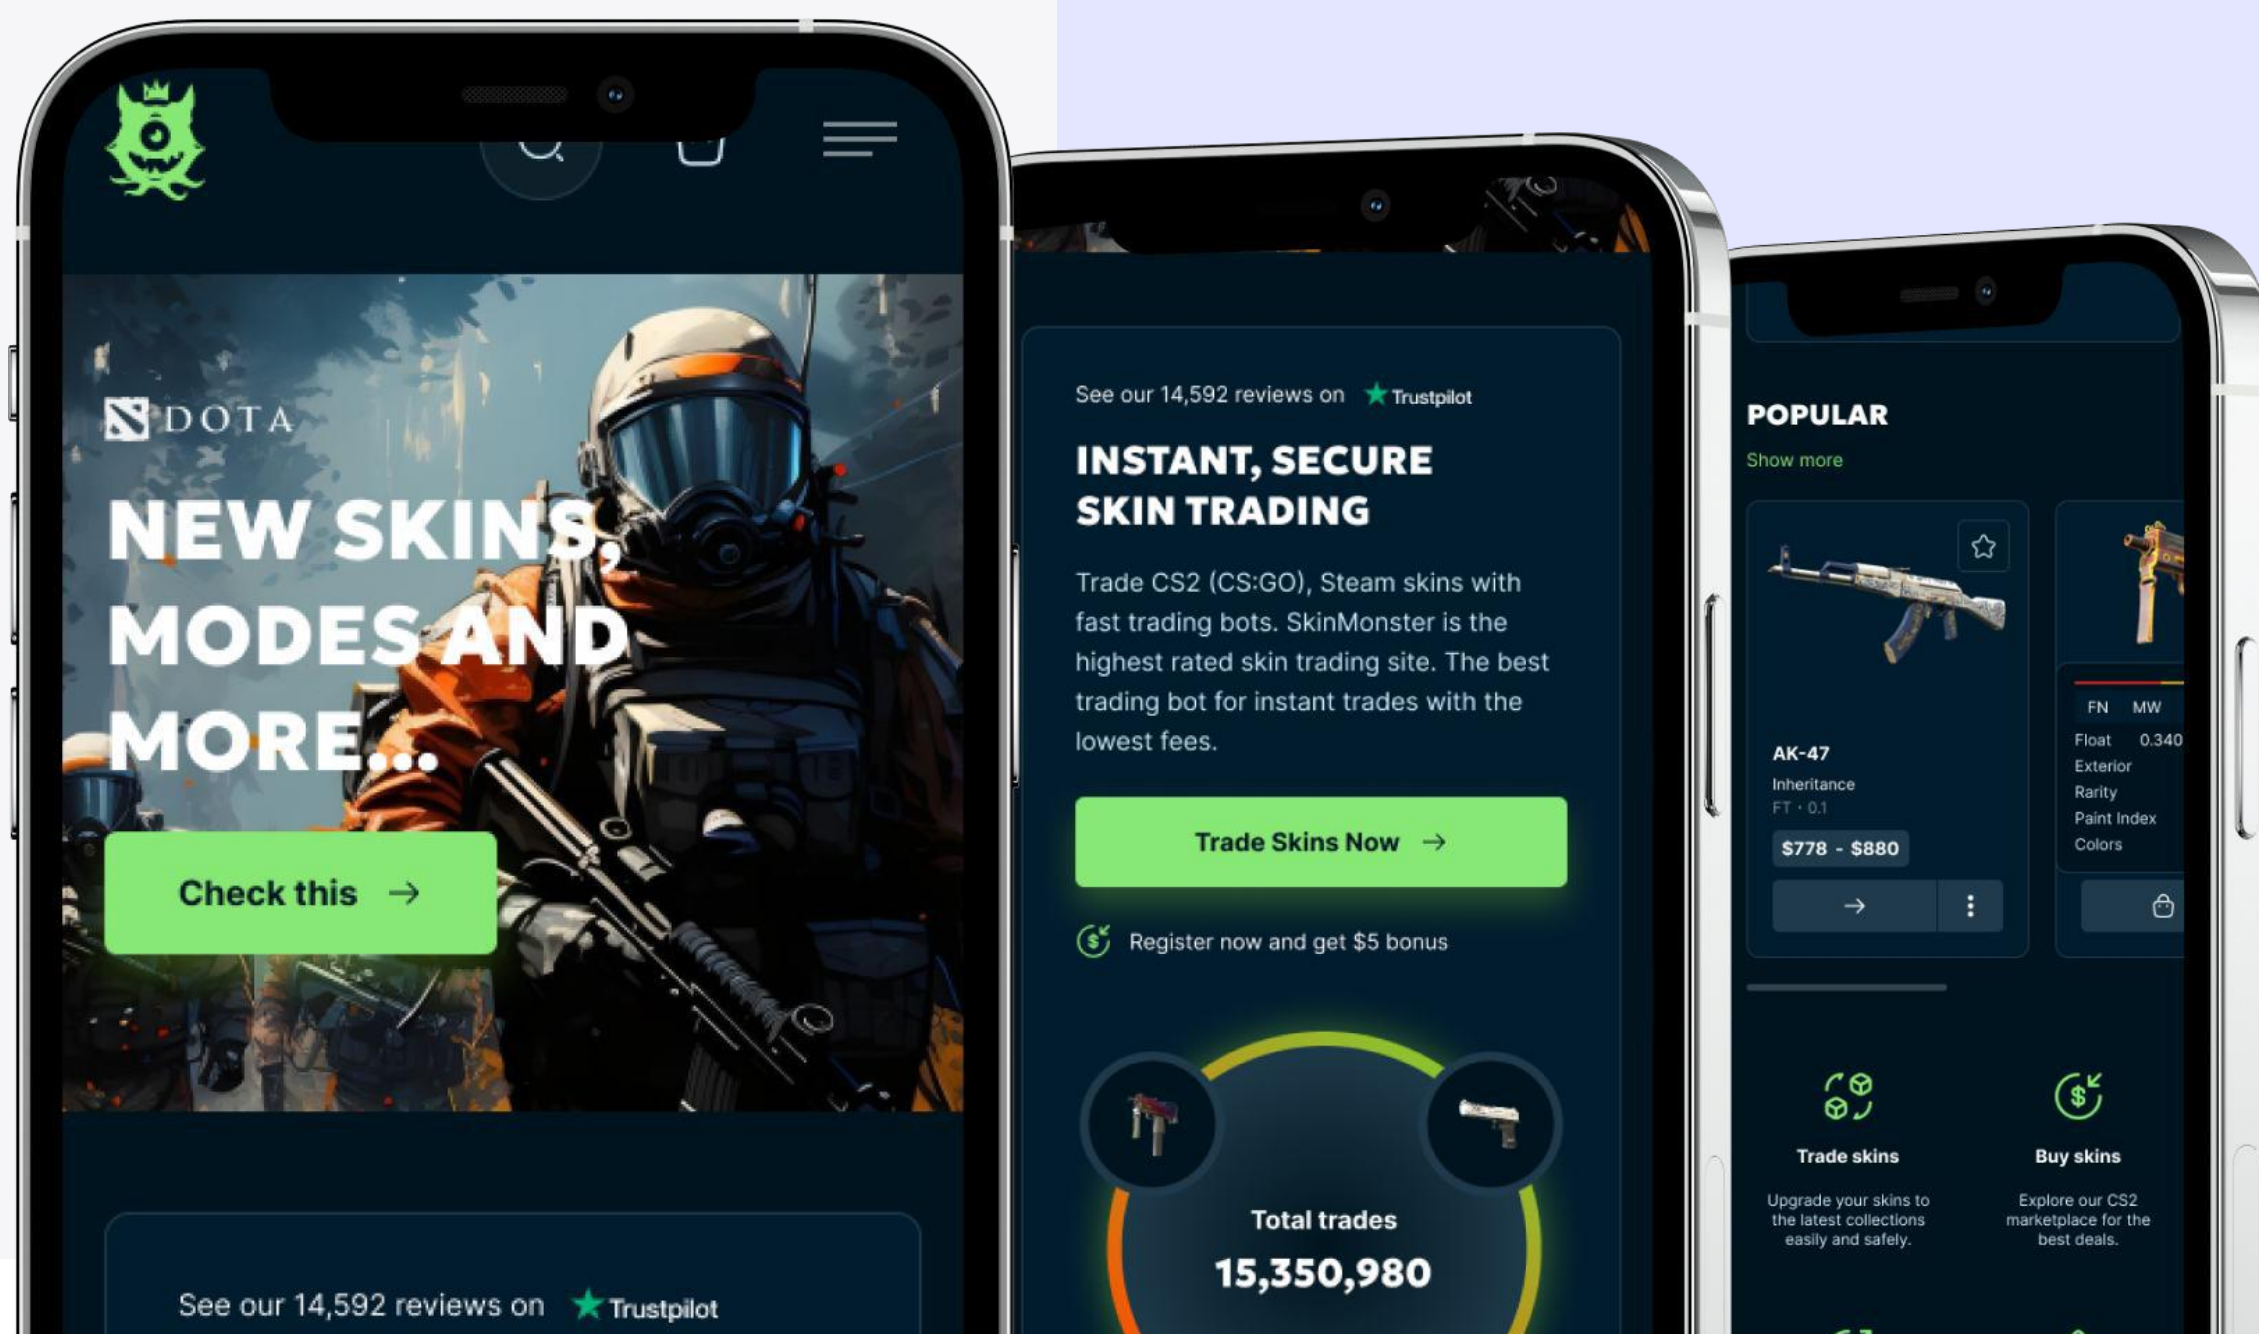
DOTA

NEW SKINS, MODES AND MORE...

Check this →

See our 14,592 reviews on Trustpilot

See our 14,592 reviews on Trustpilot

INSTANT, SECURE SKIN TRADING

Trade CS2 (CS:GO), Steam skins with fast trading bots. SkinMonster is the highest rated skin trading site. The best trading bot for instant trades with the lowest fees.

Trade Skins Now →

Register now and get $5 bonus

Total trades
15,350,980

POPULAR
Show more

AK-47
Inheritance
FT · 0.1
$778 - $880

FN MW
Float 0.340
Exterior
Rarity
Paint Index
Colors

Trade skins
Upgrade your skins to the latest collections easily and safely.

Buy skins
Explore our CS2 marketplace for the best deals.